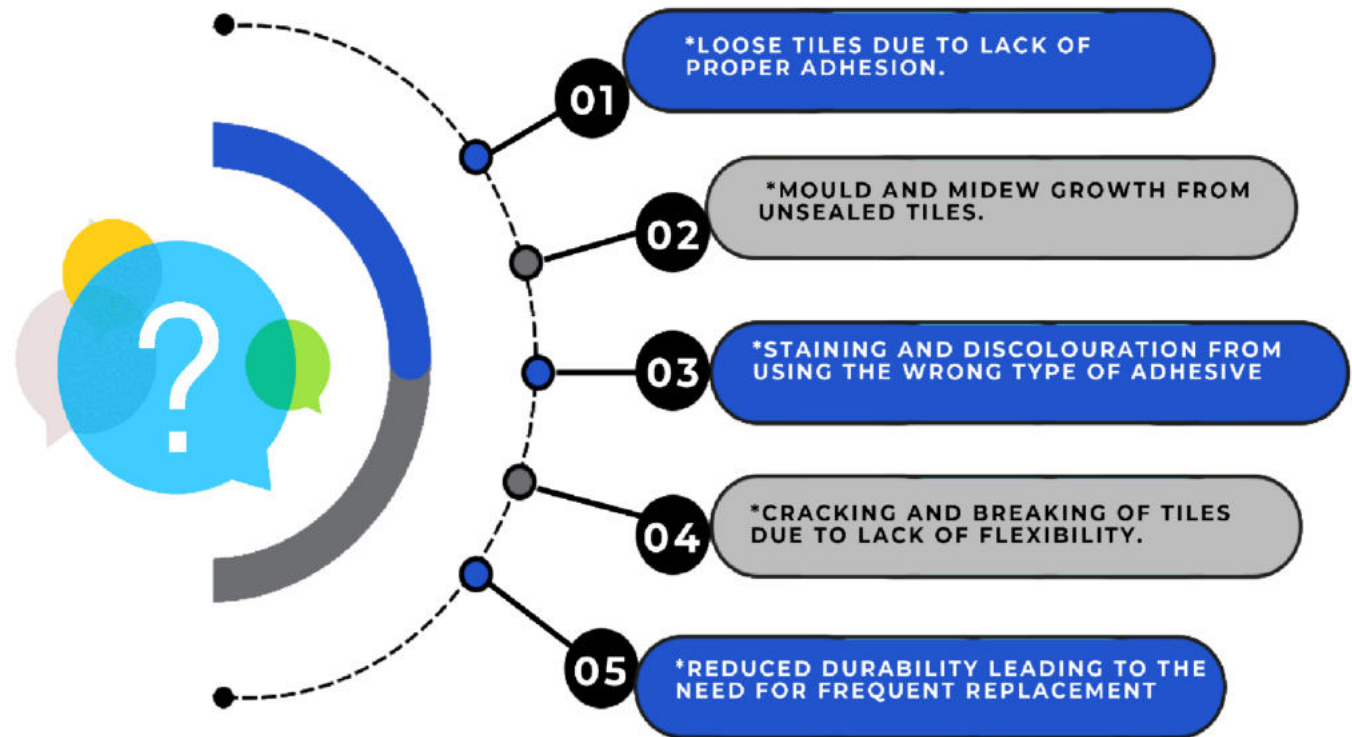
?

01
*LOOSE TILES DUE TO LACK OF PROPER ADHESION.

02
*MOULD AND MIDEW GROWTH FROM UNSEALED TILES.

03
*STAINING AND DISCOLOURATION FROM USING THE WRONG TYPE OF ADHESIVE

04
*CRACKING AND BREAKING OF TILES DUE TO LACK OF FLEXIBILITY.

05
*REDUCED DURABILITY LEADING TO THE NEED FOR FREQUENT REPLACEMENT